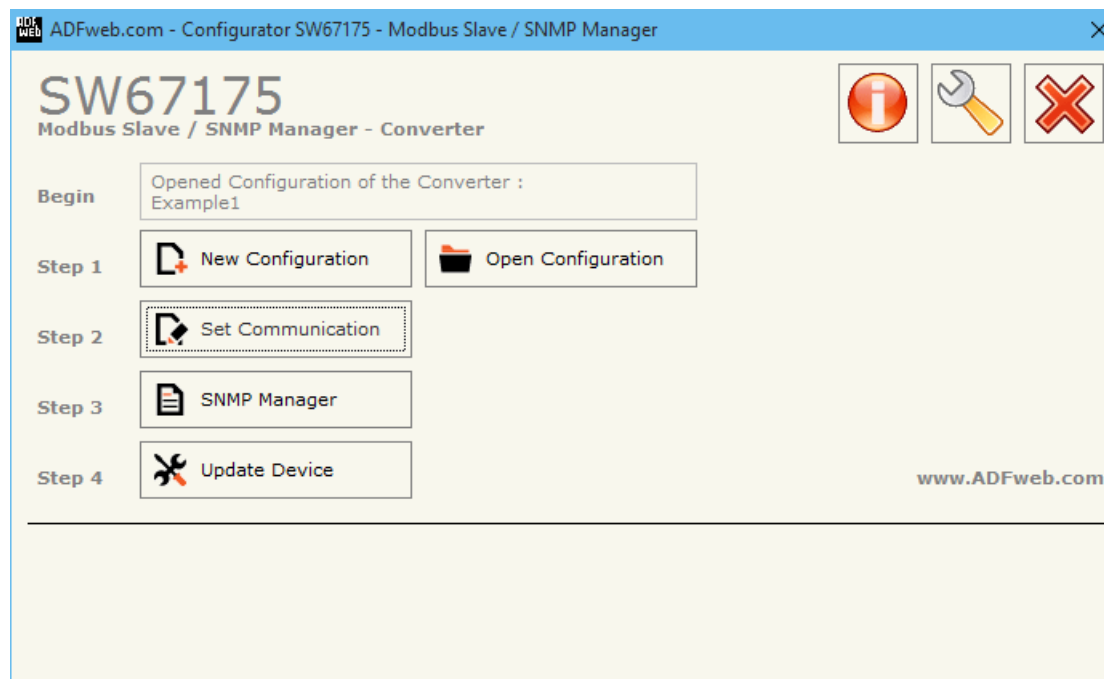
ADF web ADFweb.com - Configurator SW67175 - Modbus Slave / SNMP Manager ×

SW67175
Modbus Slave / SNMP Manager - Converter

Begin
Opened Configuration of the Converter :
Example1

Step 1
New Configuration
Open Configuration

Step 2
Set Communication

Step 3
SNMP Manager

Step 4
Update Device

www.ADFweb.com